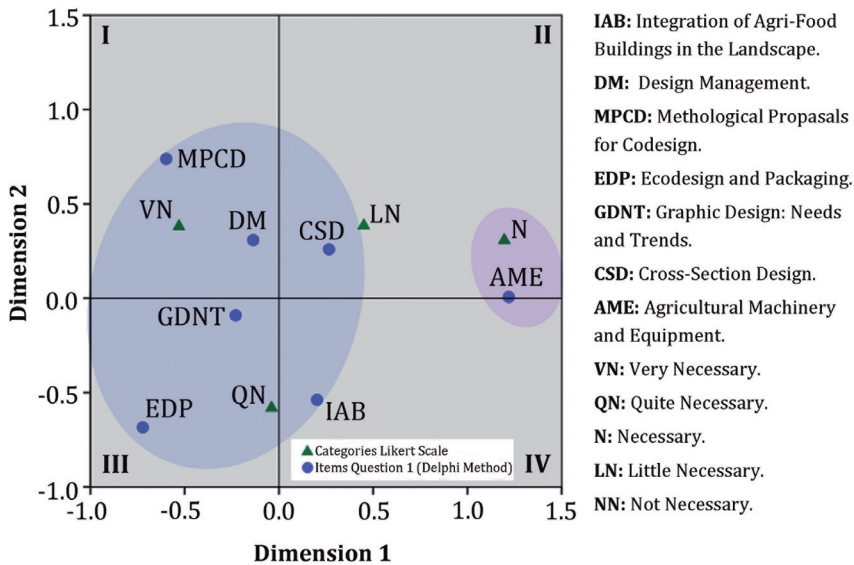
1.5
1.0
0.5
0.0
-0.5
-1.0
-1.0 -0.5 0.0 0.5 1.0 1.5

I
II
III
IV

Dimension 2
Dimension 1

MPCD
VN
DM
CSD
LN
N
AME
GDNT
EDP
QN
IAB

Categories Likert Scale
Items Question 1 (Delphi Method)

**IAB:** Integration of Agri-Food Buildings in the Landscape.

**DM:** Design Management.

**MPCD:** Methological Propasals for Codesign.

**EDP:** Ecodesign and Packaging.

**GDNT:** Graphic Design: Needs and Trends.

**CSD:** Cross-Section Design.

**AME:** Agricultural Machinery and Equipment.

**VN:** Very Necessary.

**QN:** Quite Necessary.

**N:** Necessary.

**LN:** Little Necessary.

**NN:** Not Necessary.